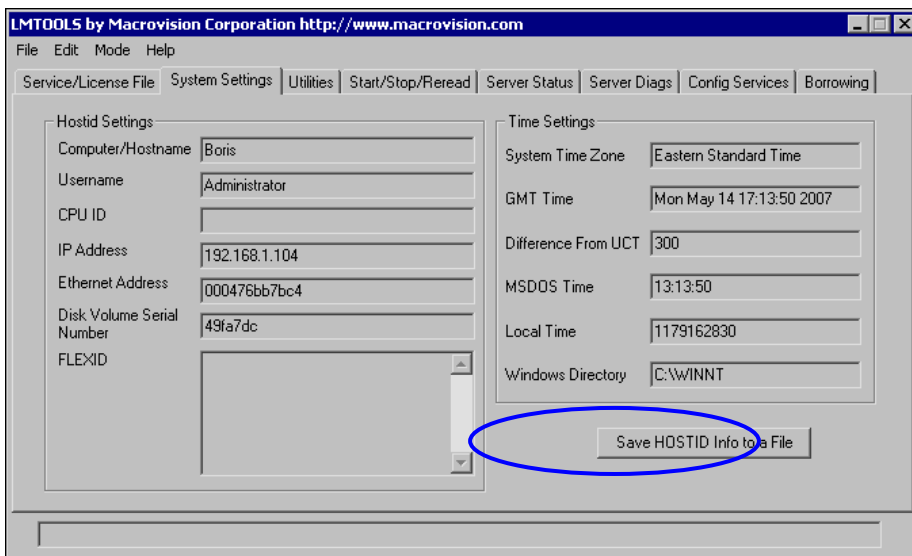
LMTOOLS by Macrovision Corporation http://www.macrovision.com

File Edit Mode Help

Service/License File | System Settings | Utilities | Start/Stop/Reread | Server Status | Server Diags | Config Services | Borrowing

Hostid Settings

Computer/Hostname Boris

Username Administrator

CPU ID

IP Address 192.168.1.104

Ethernet Address 000476bb7bc4

Disk Volume Serial Number 49fa7dc

FLEXID

Time Settings

System Time Zone Eastern Standard Time

GMT Time Mon May 14 17:13:50 2007

Difference From UCT 300

MSDOS Time 13:13:50

Local Time 1179162830

Windows Directory C:\WINNT

Save HOSTID Info to a File